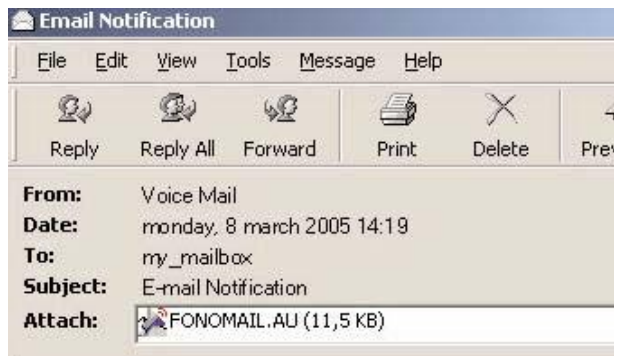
Email Notification

File Edit View Tools Message Help

Reply Reply All Forward Print Delete Pre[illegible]

From: Voice Mail
Date: monday, 8 march 2005 14:19
To: my_mailbox
Subject: E-mail Notification
Attach: FONOMAIL.AU (11,5 KB)